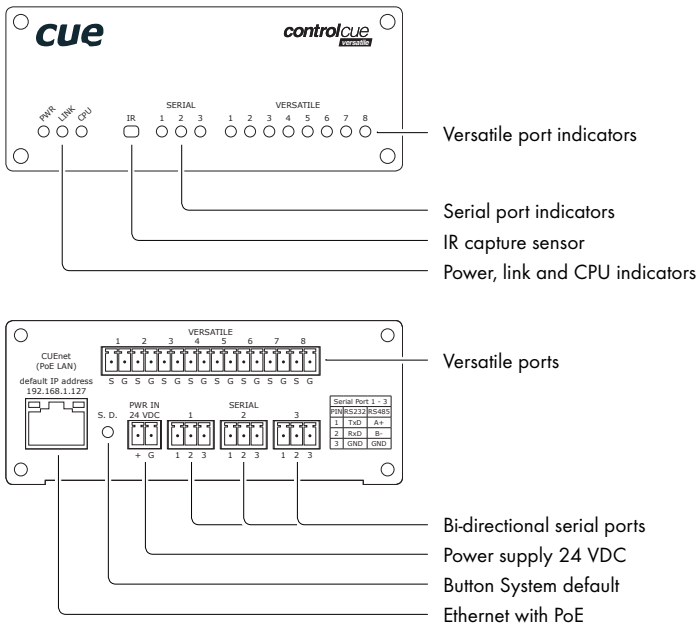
cue

controlcue versatile

PWR LINK CPU IR

SERIAL
1 2 3

VERSATILE
1 2 3 4 5 6 7 8

Versatile port indicators

Serial port indicators

IR capture sensor

Power, link and CPU indicators

CUEnet (PoE LAN)
default IP address 192.168.1.127

VERSATILE
1 2 3 4 5 6 7 8
S G S G S G S G S G S G S G S G

S. D.

PWR IN 24 VDC
+ G

SERIAL
1 2 3
1 2 3 1 2 3 1 2 3

| Serial Port 1 - 3 | | |
|---|---|---|
| PIN | RS232 | RS485 |
| 1 | TxD | A+ |
| 2 | RxD | B- |
| 3 | GND | GND |

Versatile ports

Bi-directional serial ports

Power supply 24 VDC

Button System default

Ethernet with PoE